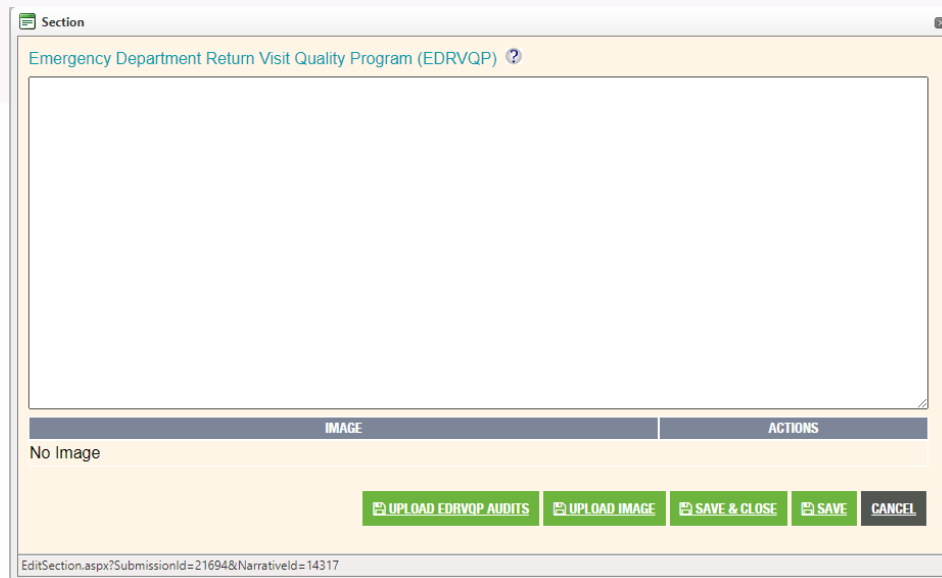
Section

Emergency Department Return Visit Quality Program (EDRVQP) ?

| IMAGE | ACTIONS |
|---|---|
| No Image | |

UPLOAD EDRVQP AUDITS UPLOAD IMAGE SAVE & CLOSE SAVE CANCEL

EditSection.aspx?SubmissionId=21694&NarrativeId=14317